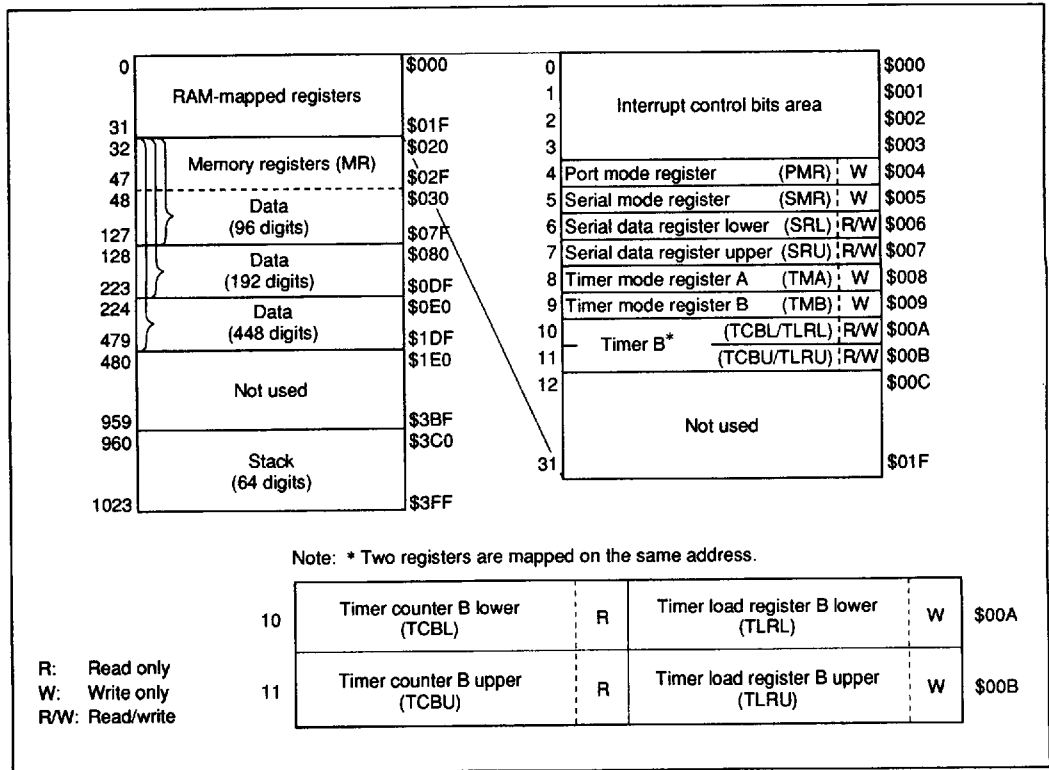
| | | |
|---|---|---|
| 0 | RAM-mapped registers | \$000 |
| 31 | | \$01F |
| 32 | Memory registers (MR) | \$020 |
| 47 | | \$02F |
| 48 | Data (96 digits) | \$030 |
| 127 | | \$07F |
| 128 | Data (192 digits) | \$080 |
| 223 | | \$0DF |
| 224 | Data (448 digits) | \$0E0 |
| 479 | | \$1DF |
| 480 | Not used | \$1E0 |
| 959 | | \$3BF |
| 960 | Stack (64 digits) | \$3C0 |
| 1023 | | \$3FF |

| | | | |
|---|---|---|---|
| 0 | Interrupt control bits area | | \$000 |
| 1 | | | \$001 |
| 2 | | | \$002 |
| 3 | | | \$003 |
| 4 | Port mode register (PMR) | W | \$004 |
| 5 | Serial mode register (SMR) | W | \$005 |
| 6 | Serial data register lower (SRL) | R/W | \$006 |
| 7 | Serial data register upper (SRU) | R/W | \$007 |
| 8 | Timer mode register A (TMA) | W | \$008 |
| 9 | Timer mode register B (TMB) | W | \$009 |
| 10 | Timer B* (TCBL/TLRL) | R/W | \$00A |
| 11 | (TCBU/TLRU) | R/W | \$00B |
| 12 | Not used | | \$00C |
| 31 | | | \$01F |

Note: * Two registers are mapped on the same address.

| | | | | | |
|---|---|---|---|---|---|
| 10 | Timer counter B lower (TCBL) | R | Timer load register B lower (TLRL) | W | \$00A |
| 11 | Timer counter B upper (TCBU) | R | Timer load register B upper (TLRU) | W | \$00B |

R: Read only
W: Write only
R/W: Read/write